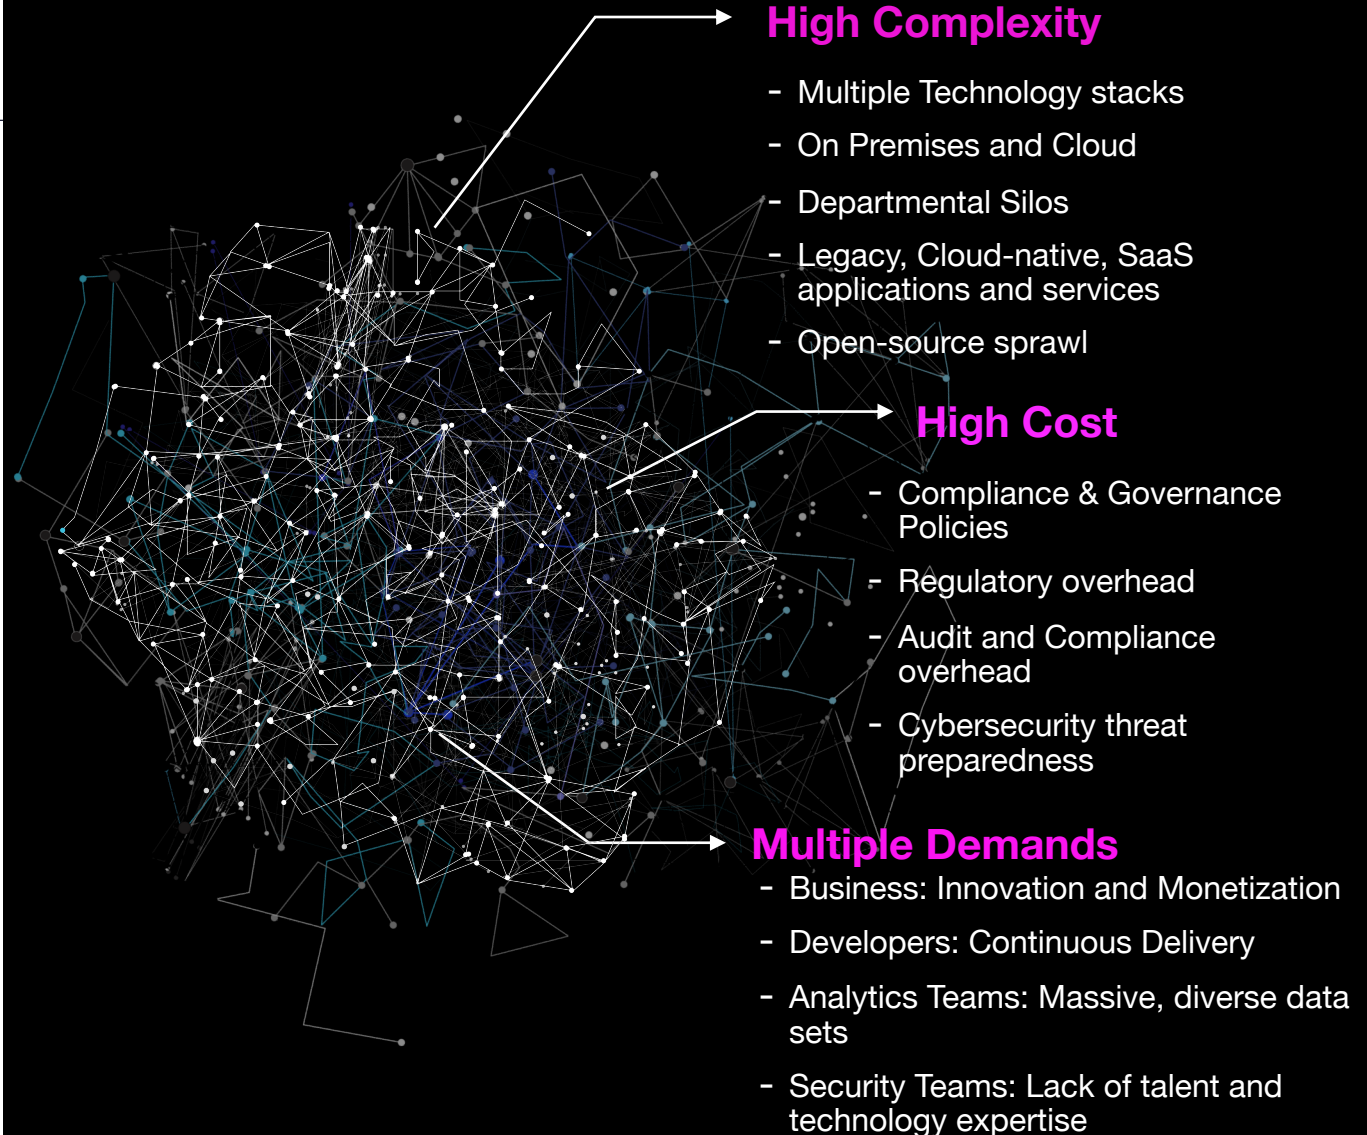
High Complexity

- Multiple Technology stacks
- On Premises and Cloud
- Departmental Silos
- Legacy, Cloud-native, SaaS applications and services
- Open-source sprawl

High Cost

- Compliance & Governance Policies
- Regulatory overhead
- Audit and Compliance overhead
- Cybersecurity threat preparedness

Multiple Demands

- Business: Innovation and Monetization
- Developers: Continuous Delivery
- Analytics Teams: Massive, diverse data sets
- Security Teams: Lack of talent and technology expertise